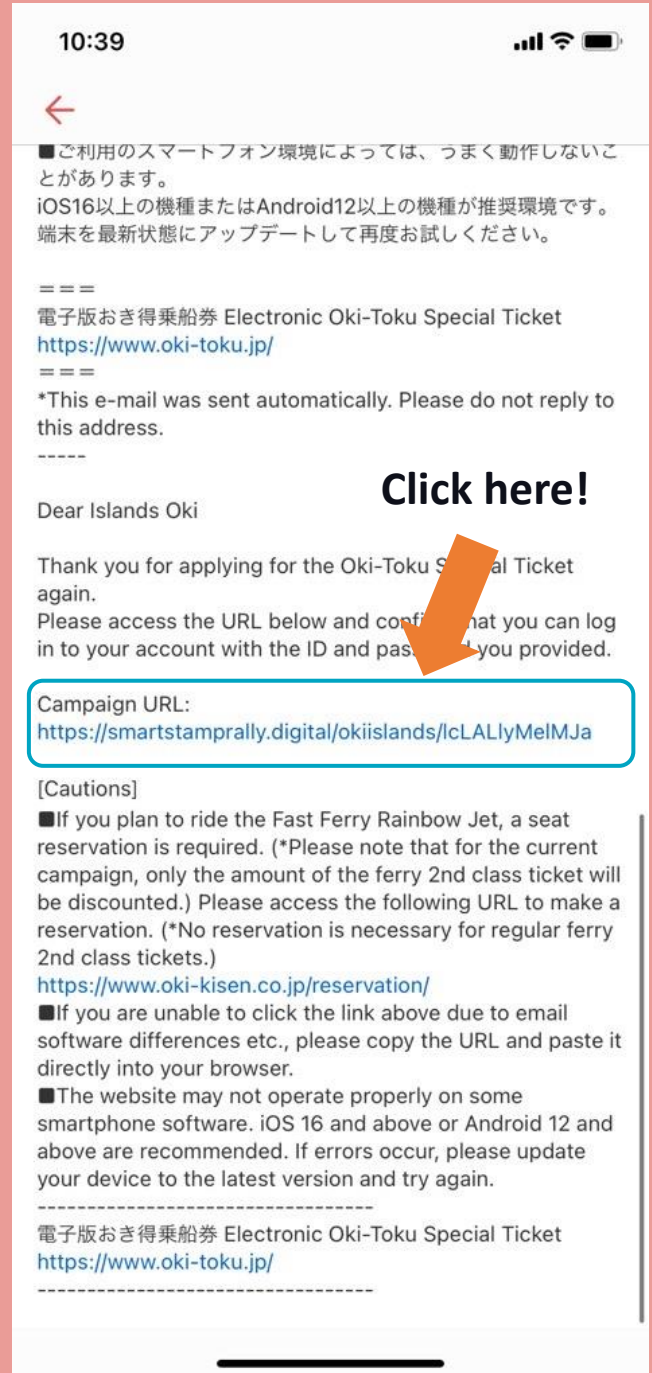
10:39

■ご利用のスマートフォン環境によっては、うまく動作しないことがあります。
iOS16以上の機種またはAndroid12以上の機種が推奨環境です。端末を最新状態にアップデートして再度お試しください。

===
電子版おき得乗船券 Electronic Oki-Toku Special Ticket
https://www.oki-toku.jp/
===
*This e-mail was sent automatically. Please do not reply to this address.
-----

Click here!

Dear Islands Oki

Thank you for applying for the Oki-Toku S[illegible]al Ticket again.
Please access the URL below and confi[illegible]hat you can log in to your account with the ID and pas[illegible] you provided.

Campaign URL:
https://smartstamprally.digital/okiislands/lcLALlyMelMJa

[Cautions]
■If you plan to ride the Fast Ferry Rainbow Jet, a seat reservation is required. (*Please note that for the current campaign, only the amount of the ferry 2nd class ticket will be discounted.) Please access the following URL to make a reservation. (*No reservation is necessary for regular ferry 2nd class tickets.)
https://www.oki-kisen.co.jp/reservation/
■If you are unable to click the link above due to email software differences etc., please copy the URL and paste it directly into your browser.
■The website may not operate properly on some smartphone software. iOS 16 and above or Android 12 and above are recommended. If errors occur, please update your device to the latest version and try again.
-----------------------------------
電子版おき得乗船券 Electronic Oki-Toku Special Ticket
https://www.oki-toku.jp/
-----------------------------------